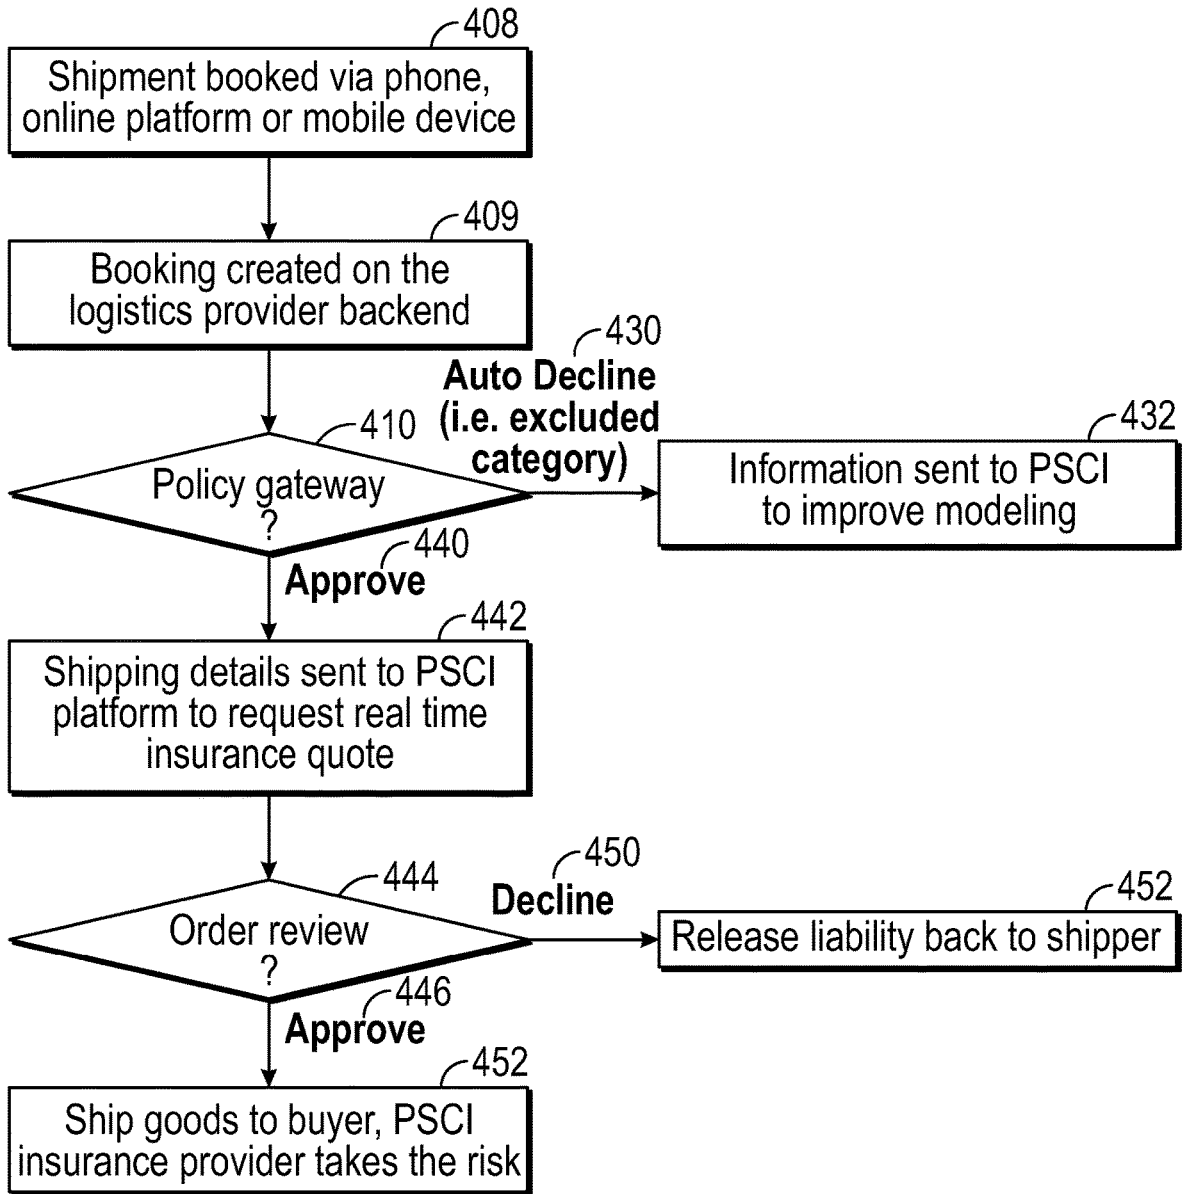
408

Shipment booked via phone, online platform or mobile device

409

Booking created on the logistics provider backend

430

Auto Decline (i.e. excluded category)

410

Policy gateway ?

432

Information sent to PSCI to improve modeling

440

Approve

442

Shipping details sent to PSCI platform to request real time insurance quote

450

Decline

444

Order review ?

452

Release liability back to shipper

446

Approve

452

Ship goods to buyer, PSCI insurance provider takes the risk